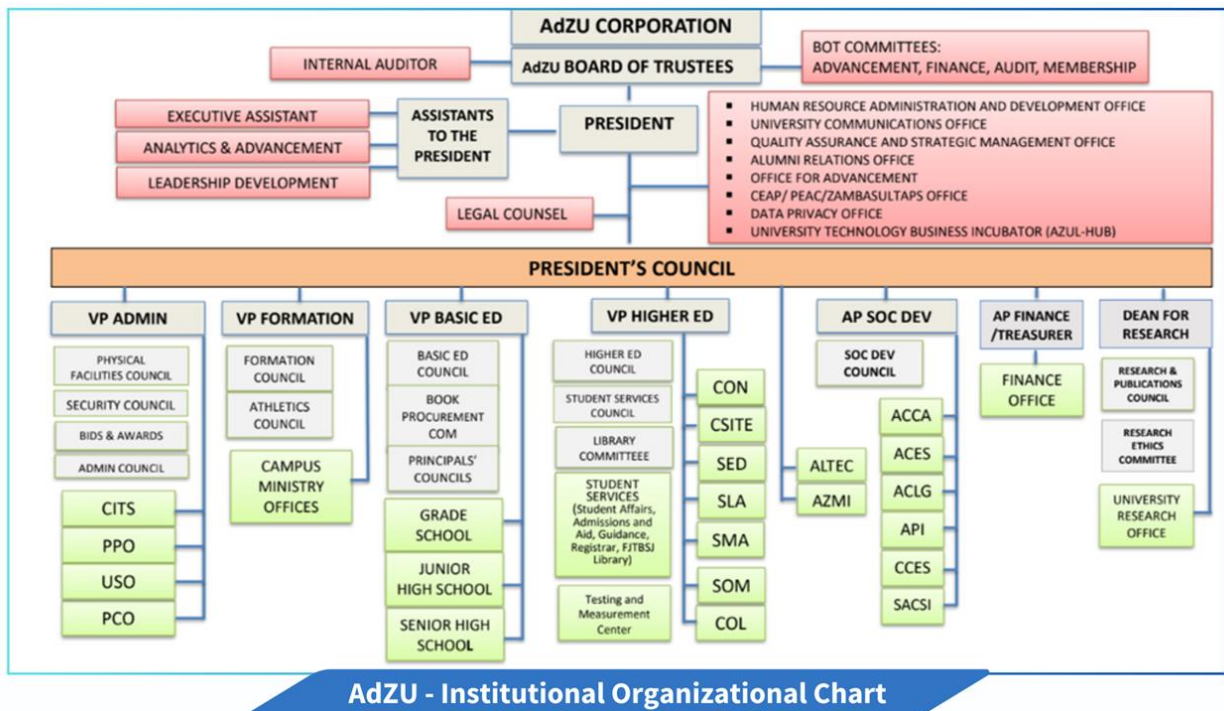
AdZU CORPORATION

INTERNAL AUDITOR

AdZU BOARD OF TRUSTEES

BOT COMMITTEES: ADVANCEMENT, FINANCE, AUDIT, MEMBERSHIP

EXECUTIVE ASSISTANT

ANALYTICS & ADVANCEMENT

LEADERSHIP DEVELOPMENT

ASSISTANTS TO THE PRESIDENT

PRESIDENT

- HUMAN RESOURCE ADMINISTRATION AND DEVELOPMENT OFFICE
- UNIVERSITY COMMUNICATIONS OFFICE
- QUALITY ASSURANCE AND STRATEGIC MANAGEMENT OFFICE
- ALUMNI RELATIONS OFFICE
- OFFICE FOR ADVANCEMENT
- CEAP/ PEAC/ZAMBASULTAPS OFFICE
- DATA PRIVACY OFFICE
- UNIVERSITY TECHNOLOGY BUSINESS INCUBATOR (AZUL-HUB)

LEGAL COUNSEL

PRESIDENT'S COUNCIL

VP ADMIN

PHYSICAL FACILITIES COUNCIL

SECURITY COUNCIL

BIDS & AWARDS

ADMIN COUNCIL

CITS

PPO

USO

PCO

VP FORMATION

FORMATION COUNCIL

ATHLETICS COUNCIL

CAMPUS MINISTRY OFFICES

VP BASIC ED

BASIC ED COUNCIL

BOOK PROCUREMENT COM

PRINCIPALS' COUNCILS

GRADE SCHOOL

JUNIOR HIGH SCHOOL

SENIOR HIGH SCHOOL

VP HIGHER ED

HIGHER ED COUNCIL

STUDENT SERVICES COUNCIL

LIBRARY COMMITTEEE

STUDENT SERVICES (Student Affairs, Admissions and Aid, Guidance, Registrar, FJTBSJ Library)

Testing and Measurement Center

CON

CSITE

SED

SLA

SMA

SOM

COL

ALTEC

AZMI

AP SOC DEV

SOC DEV COUNCIL

ACCA

ACES

ACLG

API

CCES

SACSI

AP FINANCE /TREASURER

FINANCE OFFICE

DEAN FOR RESEARCH

RESEARCH & PUBLICATIONS COUNCIL

RESEARCH ETHICS COMMITTEE

UNIVERSITY RESEARCH OFFICE

AdZU - Institutional Organizational Chart